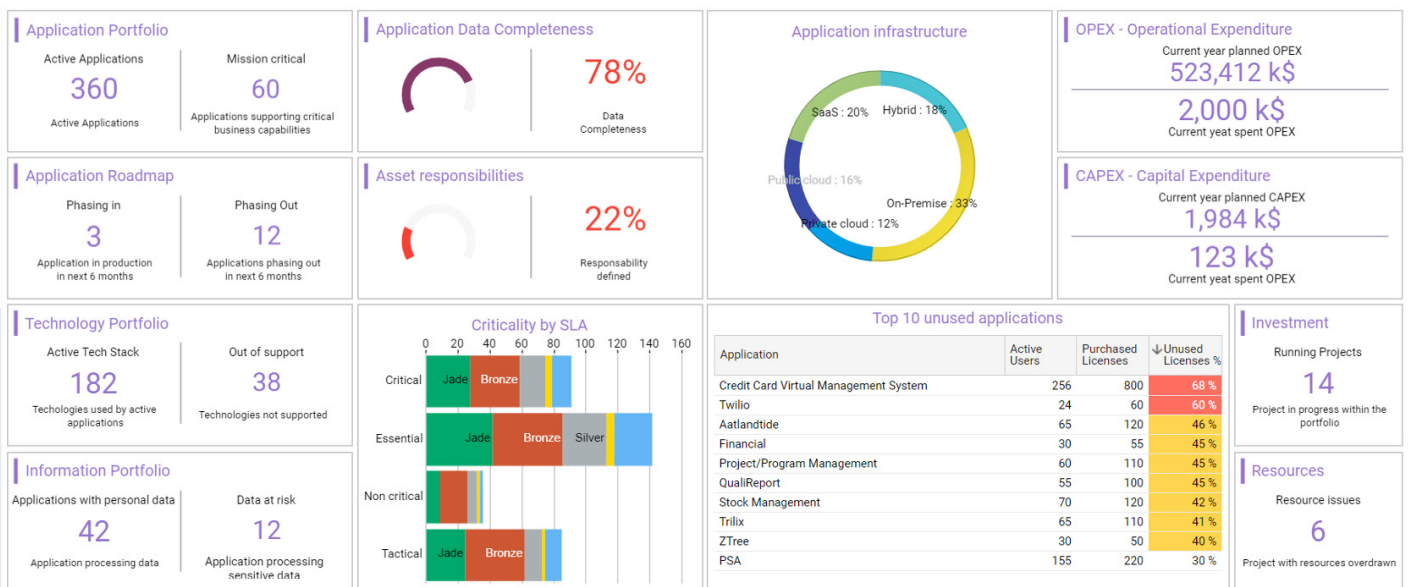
Application Portfolio

Active Applications
360
Active Applications

Mission critical
60
Applications supporting critical business capabilities

Application Data Completeness

78%
Data Completeness

Application infrastructure

SaaS : 20%
Hybrid : 18%
Public cloud : 16%
On-Premise : 33%
Private cloud : 12%

OPEX - Operational Expenditure
Current year planned OPEX
523,412 k$
2,000 k$
Current yeat spent OPEX

Application Roadmap

Phasing in
3
Application in production in next 6 months

Phasing Out
12
Applications phasing out in next 6 months

Asset responsibilities

22%
Responsability defined

CAPEX - Capital Expenditure
Current year planned CAPEX
1,984 k$
123 k$
Current yeat spent OPEX

Technology Portfolio

Active Tech Stack
182
Technologies used by active applications

Out of support
38
Technologies not supported

Criticality by SLA

0 20 40 60 80 100 120 140 160

Critical: Jade, Bronze
Essential: Jade, Bronze, Silver
Non critical
Tactical: Jade, Bronze

Top 10 unused applications

| Application | Active Users | Purchased Licenses | Unused Licenses % |
|---|---|---|---|
| Credit Card Virtual Management System | 256 | 800 | 68 % |
| Twilio | 24 | 60 | 60 % |
| Aatlandtide | 65 | 120 | 46 % |
| Financial | 30 | 55 | 45 % |
| Project/Program Management | 60 | 110 | 45 % |
| QualiReport | 55 | 100 | 45 % |
| Stock Management | 70 | 120 | 42 % |
| Trilix | 65 | 110 | 41 % |
| ZTree | 30 | 50 | 40 % |
| PSA | 155 | 220 | 30 % |

Investment
Running Projects
14
Project in progress within the portfolio

Information Portfolio

Applications with personal data
42
Application processing data

Data at risk
12
Application processing sensitive data

Resources
Resource issues
6
Project with resources overdrawn